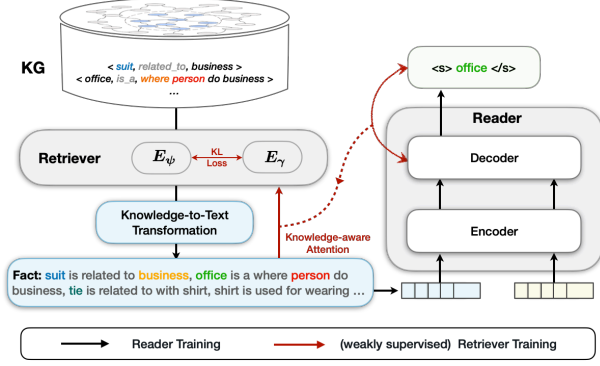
KG

< suit, related_to, business >

< office, is_a, where person do business >

...

<s> office </s>

Reader

Retriever

$E_{\psi}$

KL Loss

$E_{\gamma}$

Decoder

Knowledge-to-Text Transformation

Knowledge-aware Attention

Encoder

Fact: suit is related to business, office is a where person do business, tie is related to with shirt, shirt is used for wearing ...

Reader Training

(weakly supervised) Retriever Training